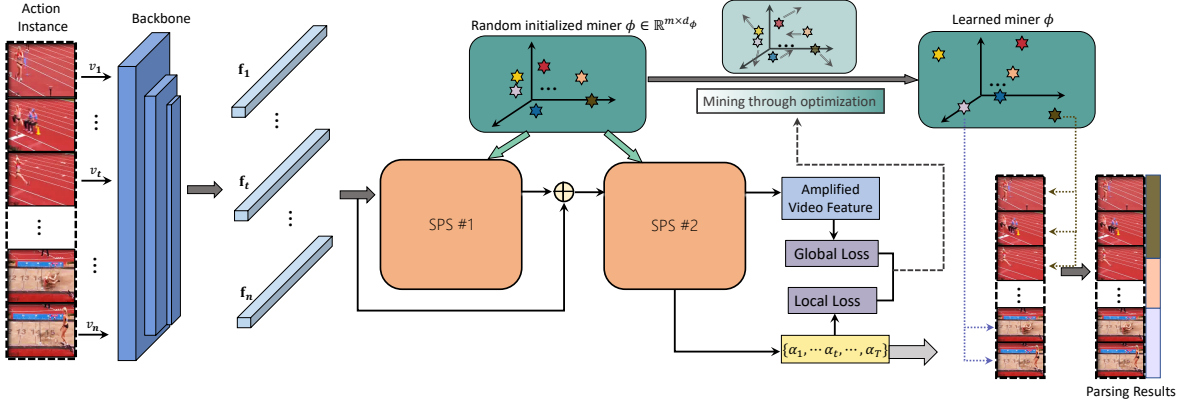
Action Instance

Backbone

$v_1$

$v_t$

$v_n$

$\mathbf{f_1}$

$\mathbf{f_t}$

$\mathbf{f_n}$

Random initialized miner $\phi \in \mathbb{R}^{m \times d_\phi}$

Mining through optimization

Learned miner $\phi$

SPS #1

SPS #2

Amplified Video Feature

Global Loss

Local Loss

$\{\alpha_1, \cdots \alpha_t, \cdots, \alpha_T\}$

Parsing Results